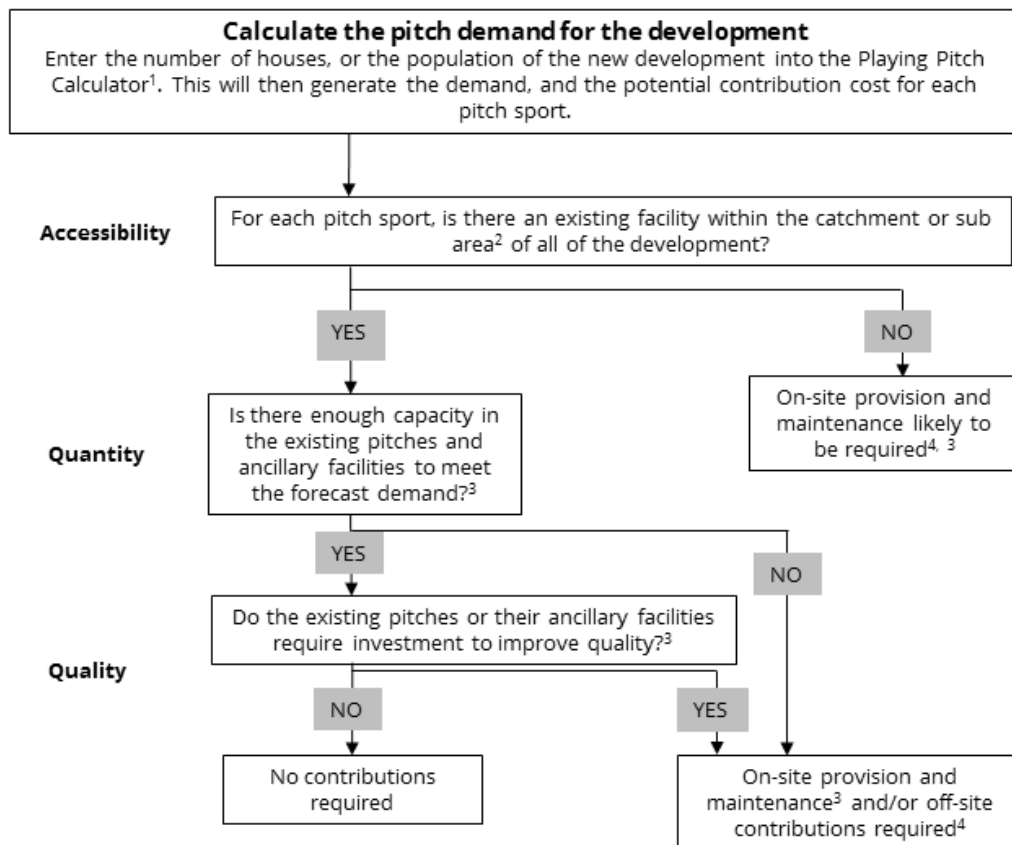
Calculate the pitch demand for the development

Enter the number of houses, or the population of the new development into the Playing Pitch Calculator$^1$. This will then generate the demand, and the potential contribution cost for each pitch sport.

Accessibility

For each pitch sport, is there an existing facility within the catchment or sub area$^2$ of all of the development?

YES

NO

On-site provision and maintenance likely to be required$^{4, 3}$

Quantity

Is there enough capacity in the existing pitches and ancillary facilities to meet the forecast demand?$^3$

YES

NO

Quality

Do the existing pitches or their ancillary facilities require investment to improve quality?$^3$

NO

YES

No contributions required

On-site provision and maintenance$^3$ and/or off-site contributions required$^4$